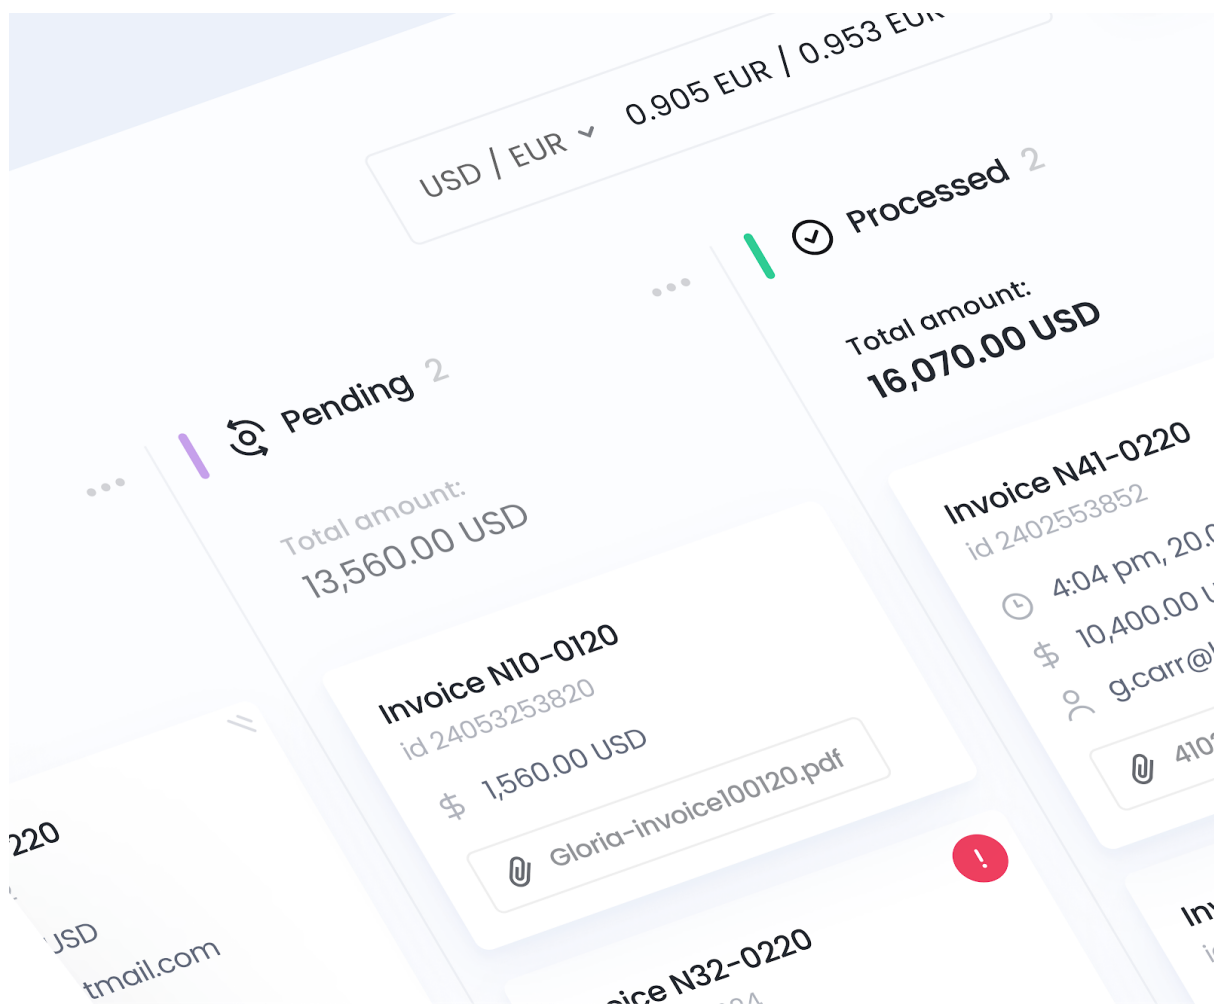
USD / EUR 0.905 EUR / 0.953 EUR

Processed 2

Total amount:
16,070.00 USD

Pending 2

Total amount:
13,560.00 USD

Invoice N10-0120
id 24053253820
1,560.00 USD
Gloria-invoice100120.pdf

Invoice N41-0220
id 2402553852
4:04 pm, 20.0
10,400.00 U
g.carr@
410

!

oice N32-0220

220
USD
tmail.com

In